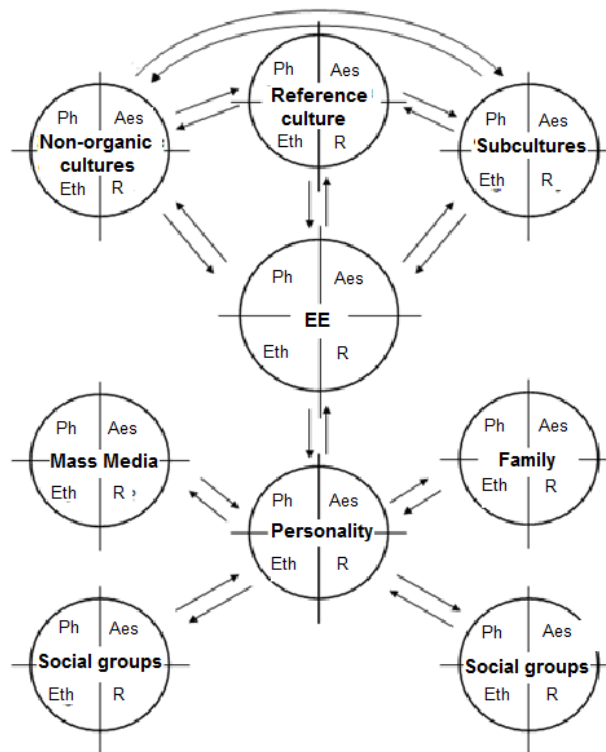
Ph Aes
Reference culture
Eth R

Ph Aes
Non-organic cultures
Eth R

Ph Aes
Subcultures
Eth R

Ph Aes
EE
Eth R

Ph Aes
Mass Media
Eth R

Ph Aes
Family
Eth R

Ph Aes
Personality
Eth R

Ph Aes
Social groups
Eth R

Ph Aes
Social groups
Eth R